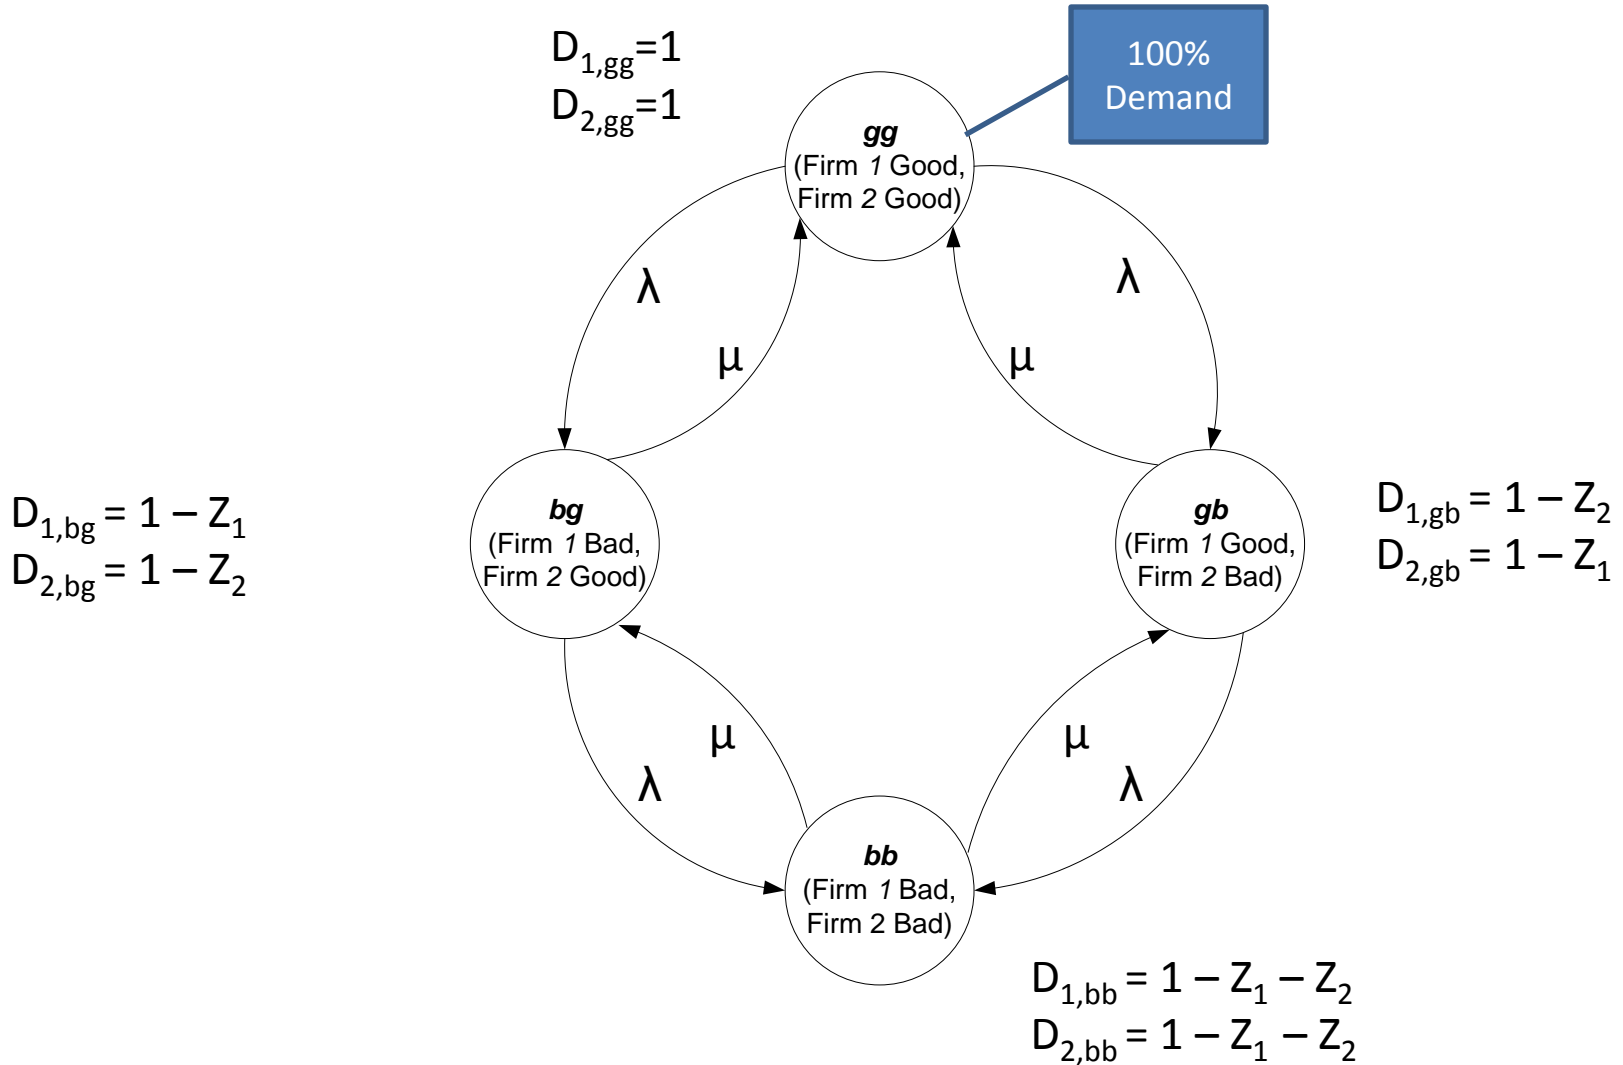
$D_{1,gg}=1$
$D_{2,gg}=1$

100% Demand

gg
(Firm 1 Good, Firm 2 Good)

λ

μ

μ

λ

$D_{1,bg} = 1 - Z_1$
$D_{2,bg} = 1 - Z_2$

bg
(Firm 1 Bad, Firm 2 Good)

gb
(Firm 1 Good, Firm 2 Bad)

$D_{1,gb} = 1 - Z_2$
$D_{2,gb} = 1 - Z_1$

μ

λ

μ

λ

bb
(Firm 1 Bad, Firm 2 Bad)

$D_{1,bb} = 1 - Z_1 - Z_2$
$D_{2,bb} = 1 - Z_1 - Z_2$